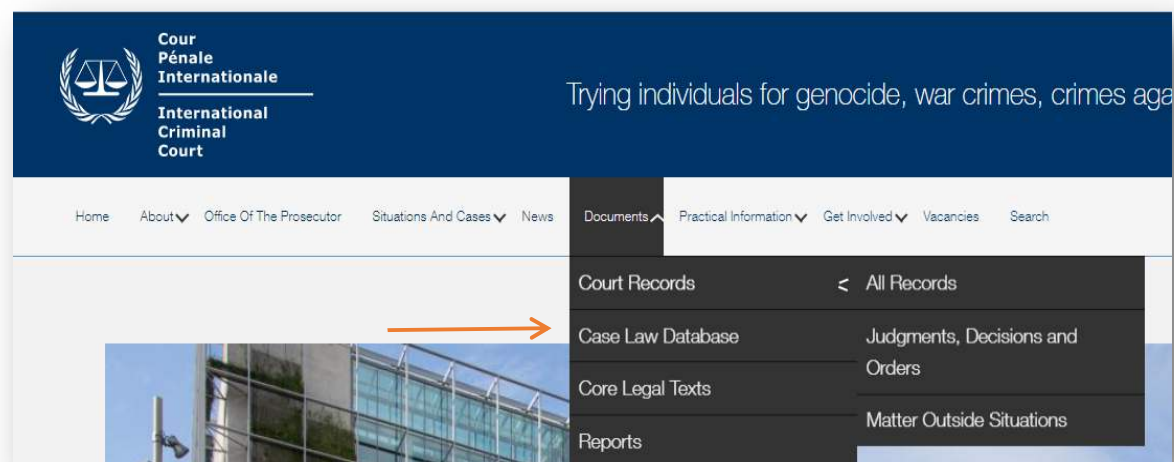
Cour
Pénale
Internationale

International
Criminal
Court

Trying individuals for genocide, war crimes, crimes aga

Home About Office Of The Prosecutor Situations And Cases News Documents Practical Information Get Involved Vacancies Search

Court Records
Case Law Database
Core Legal Texts
Reports

< All Records
Judgments, Decisions and Orders
Matter Outside Situations